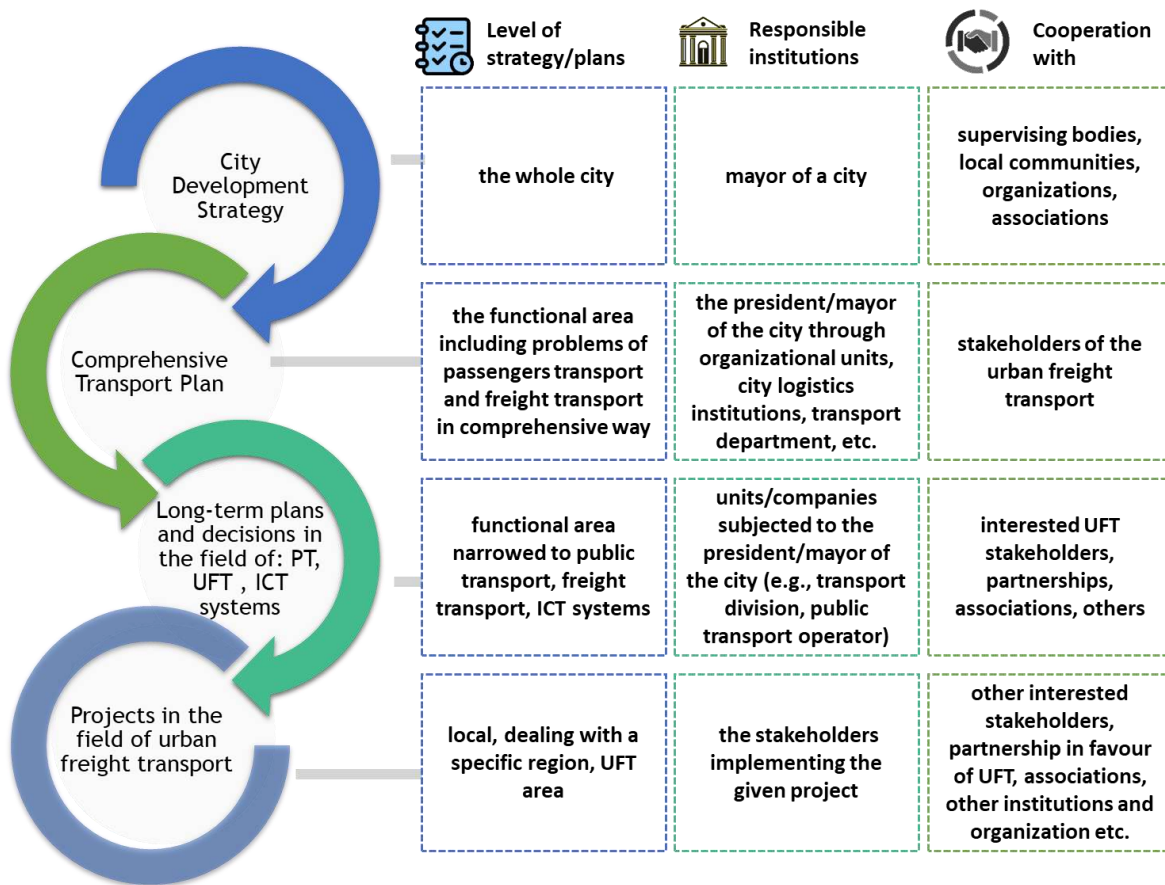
Level of strategy/plans

Responsible institutions

Cooperation with

City Development Strategy

the whole city

mayor of a city

supervising bodies, local communities, organizations, associations

Comprehensive Transport Plan

the functional area including problems of passengers transport and freight transport in comprehensive way

the president/mayor of the city through organizational units, city logistics institutions, transport department, etc.

stakeholders of the urban freight transport

Long-term plans and decisions in the field of: PT, UFT , ICT systems

functional area narrowed to public transport, freight transport, ICT systems

units/companies subjected to the president/mayor of the city (e.g., transport division, public transport operator)

interested UFT stakeholders, partnerships, associations, others

Projects in the field of urban freight transport

local, dealing with a specific region, UFT area

the stakeholders implementing the given project

other interested stakeholders, partnership in favour of UFT, associations, other institutions and organization etc.